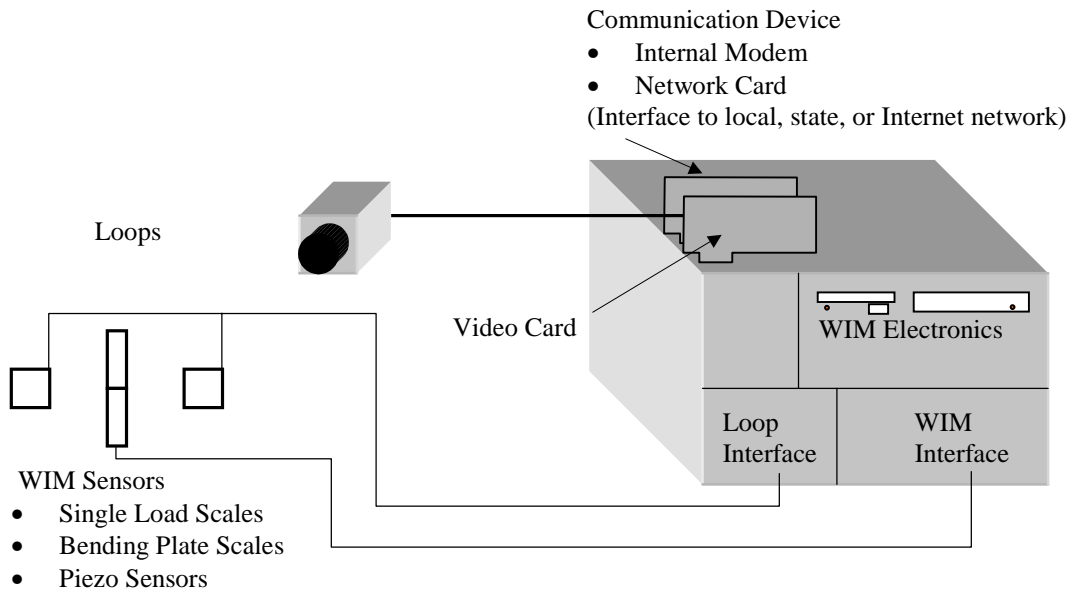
Communication Device
- Internal Modem
- Network Card

(Interface to local, state, or Internet network)

Loops

Video Card

WIM Electronics

Loop Interface

WIM Interface

WIM Sensors
- Single Load Scales
- Bending Plate Scales
- Piezo Sensors